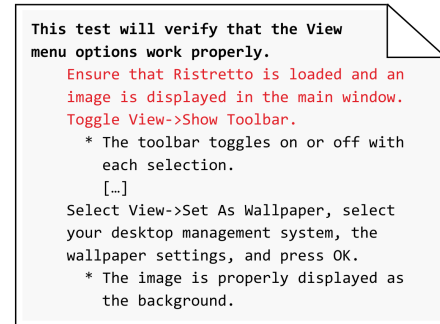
This test will verify that the View menu options work properly.

Ensure that Ristretto is loaded and an image is displayed in the main window.
Toggle View->Show Toolbar.
* The toolbar toggles on or off with each selection.
[…]
Select View->Set As Wallpaper, select your desktop management system, the wallpaper settings, and press OK.
* The image is properly displayed as the background.